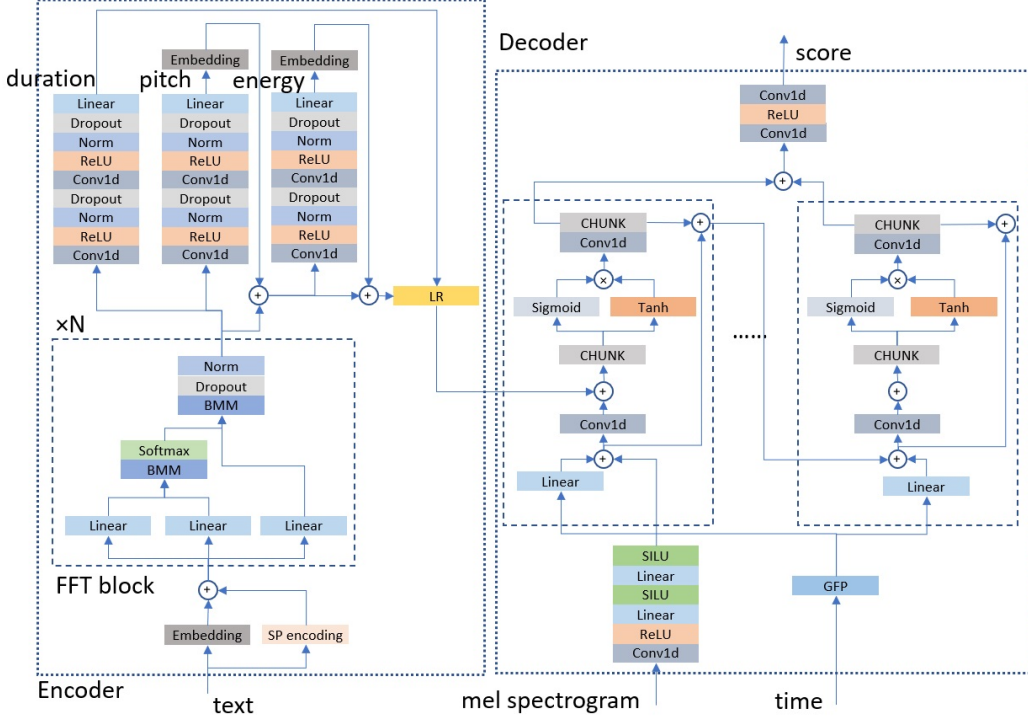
Decoder

score

duration

pitch

energy

Embedding

Embedding

Linear
Dropout
Norm
ReLU
Conv1d
Dropout
Norm
ReLU
Conv1d

Linear
Dropout
Norm
ReLU
Conv1d
Dropout
Norm
ReLU
Conv1d

Linear
Dropout
Norm
ReLU
Conv1d
Dropout
Norm
ReLU
Conv1d

LR

Conv1d
ReLU
Conv1d

CHUNK
Conv1d
Sigmoid
Tanh
CHUNK
Conv1d
Linear

......

CHUNK
Conv1d
Sigmoid
Tanh
CHUNK
Conv1d
Linear

×N

Norm
Dropout
BMM
Softmax
BMM
Linear
Linear
Linear

FFT block

Embedding
SP encoding

SILU
Linear
SILU
Linear
ReLU
Conv1d

GFP

Encoder

text

mel spectrogram

time